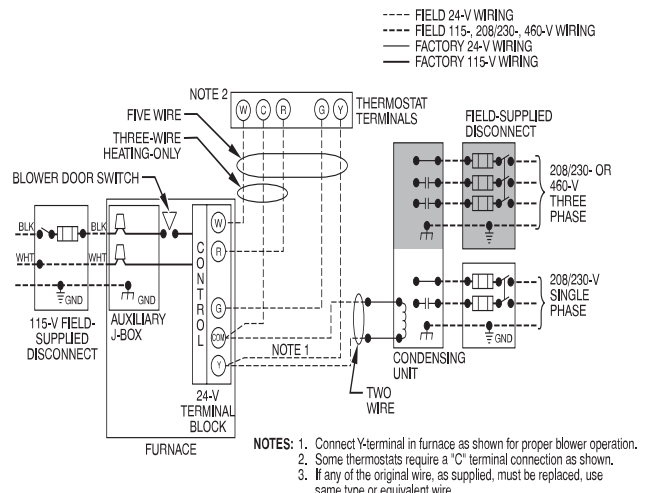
FIELD 24-V WIRING
FIELD 115-, 208/230-, 460-V WIRING
FACTORY 24-V WIRING
FACTORY 115-V WIRING

NOTE 2

W C R G Y

THERMOSTAT TERMINALS

FIVE WIRE

THREE-WIRE HEATING-ONLY

BLOWER DOOR SWITCH

FIELD-SUPPLIED DISCONNECT

208/230- OR 460-V THREE PHASE

BLK

BLK

WHT

WHT

GND

GND

AUXILIARY J-BOX

CONTROL

W

R

G

COM

Y

115-V FIELD-SUPPLIED DISCONNECT

208/230-V SINGLE PHASE

GND

NOTE 1

CONDENSING UNIT

24-V TERMINAL BLOCK

TWO WIRE

FURNACE

NOTES: 1. Connect Y-terminal in furnace as shown for proper blower operation.
2. Some thermostats require a "C" terminal connection as shown.
3. If any of the original wire, as supplied, must be replaced, use same type or equivalent wire.